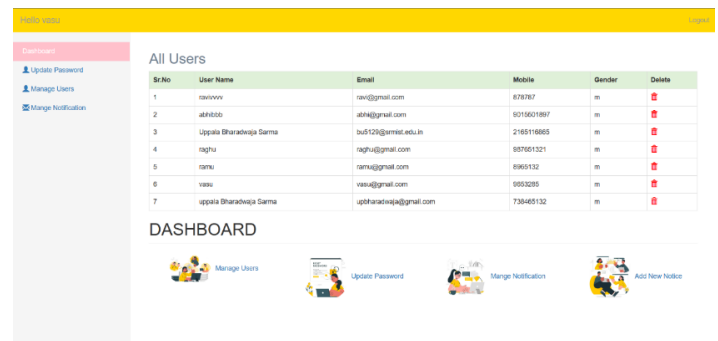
Hello vasu

Logout

Dashboard

Update Password

Manage Users

Mange Notification

All Users

| Sr.No | User Name | Email | Mobile | Gender | Delete |
|---|---|---|---|---|---|
| 1 | ravivvvv | ravi@gmail.com | 878787 | m | |
| 2 | abhibbb | abhi@gmail.com | 8015601897 | m | |
| 3 | Uppala Bharadwaja Sarma | bu5129@srmist.edu.in | 2165116865 | m | |
| 4 | raghu | raghu@gmail.com | 987651321 | m | |
| 5 | ramu | ramu@gmail.com | 8965132 | m | |
| 6 | vasu | vasu@gmail.com | 9853285 | m | |
| 7 | uppala Bharadwaja Sarma | upbharadwaja@gmail.com | 738465132 | m | |

DASHBOARD

Manage Users

Update Password

Mange Notification

Add New Notice